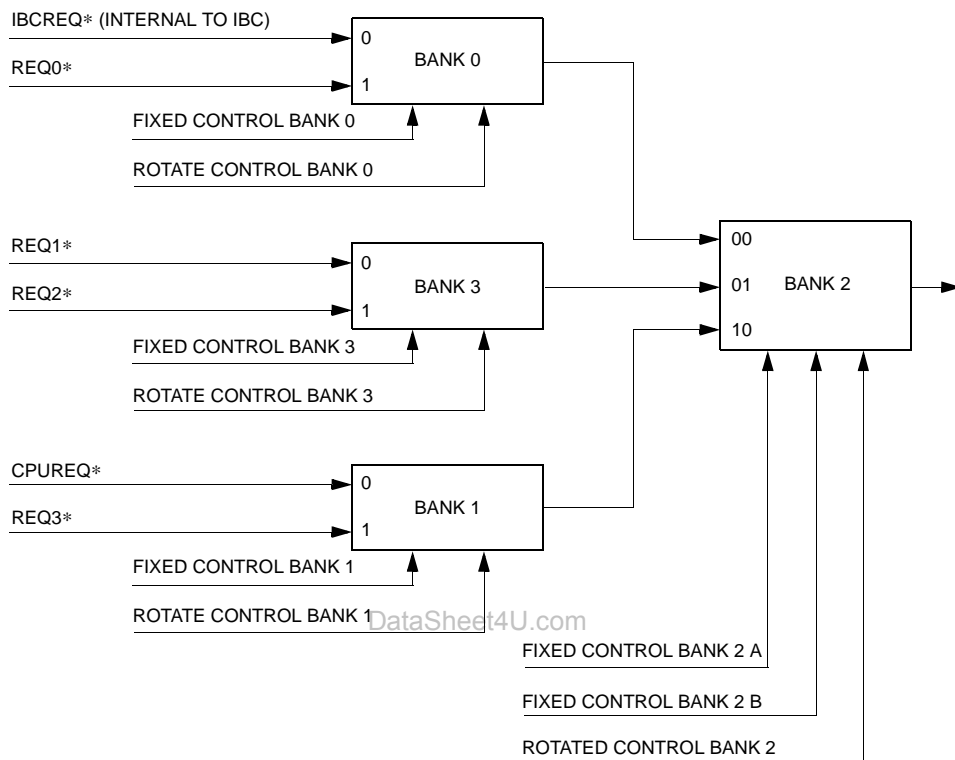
IBCREQ∗ (INTERNAL TO IBC)

0

BANK 0

REQ0∗

1

FIXED CONTROL BANK 0

ROTATE CONTROL BANK 0

REQ1∗

0

BANK 3

REQ2∗

1

FIXED CONTROL BANK 3

ROTATE CONTROL BANK 3

00

01

BANK 2

10

CPUREQ∗

0

BANK 1

REQ3∗

1

FIXED CONTROL BANK 1

ROTATE CONTROL BANK 1

DataSheet4U.com

FIXED CONTROL BANK 2 A

FIXED CONTROL BANK 2 B

ROTATED CONTROL BANK 2